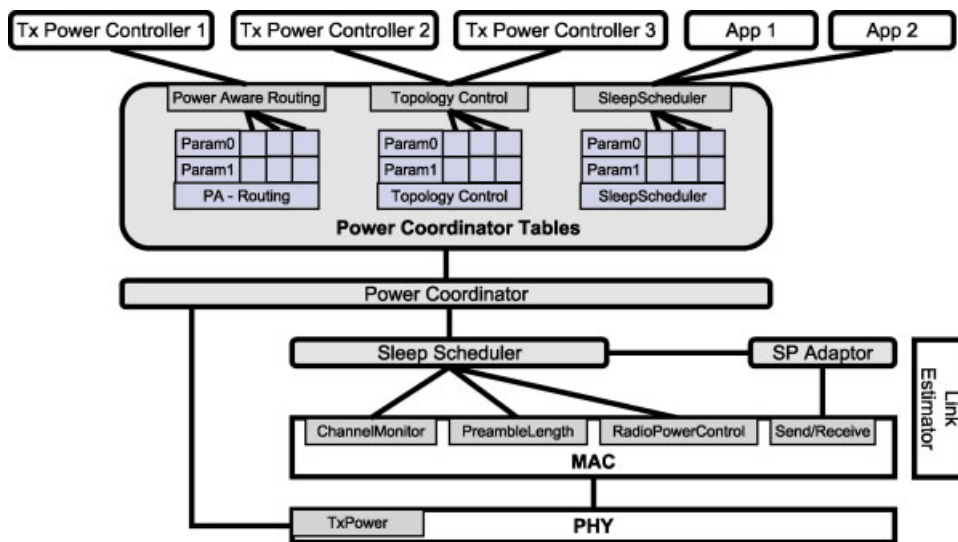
Tx Power Controller 1
Tx Power Controller 2
Tx Power Controller 3
App 1
App 2

Power Aware Routing
Topology Control
SleepScheduler

| Param0 | | | |
|---|---|---|---|
| Param1 | | | |
| PA - Routing | | | |

| Param0 | | | |
|---|---|---|---|
| Param1 | | | |
| Topology Control | | | |

| Param0 | | | |
|---|---|---|---|
| Param1 | | | |
| SleepScheduler | | | |

Power Coordinator Tables

Power Coordinator

Sleep Scheduler
SP Adaptor
Link Estimator

ChannelMonitor
PreambleLength
RadioPowerControl
Send/Receive
MAC

TxPower
PHY